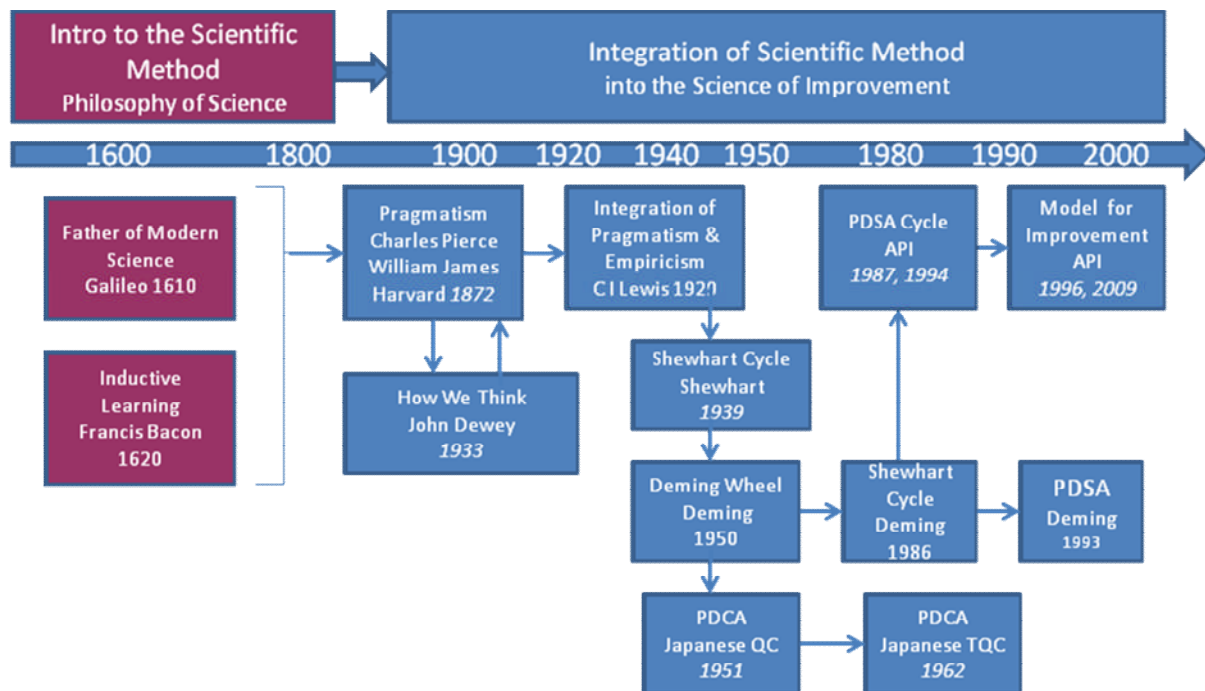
Intro to the Scientific Method
Philosophy of Science

Integration of Scientific Method
into the Science of Improvement

1600 1800 1900 1920 1940 1950 1980 1990 2000

Father of Modern Science
Galileo 1610

Inductive Learning
Francis Bacon
1620

Pragmatism
Charles Pierce
William James
Harvard *1872*

How We Think
John Dewey
*1933*

Integration of Pragmatism & Empiricism
C I Lewis 1920

Shewhart Cycle
Shewhart
*1939*

Deming Wheel
Deming
1950

PDCA
Japanese QC
*1951*

PDCA
Japanese TQC
*1962*

Shewhart Cycle
Deming
1986

PDSA
Deming
1993

PDSA Cycle
API
*1987, 1994*

Model for Improvement
API
*1996, 2009*